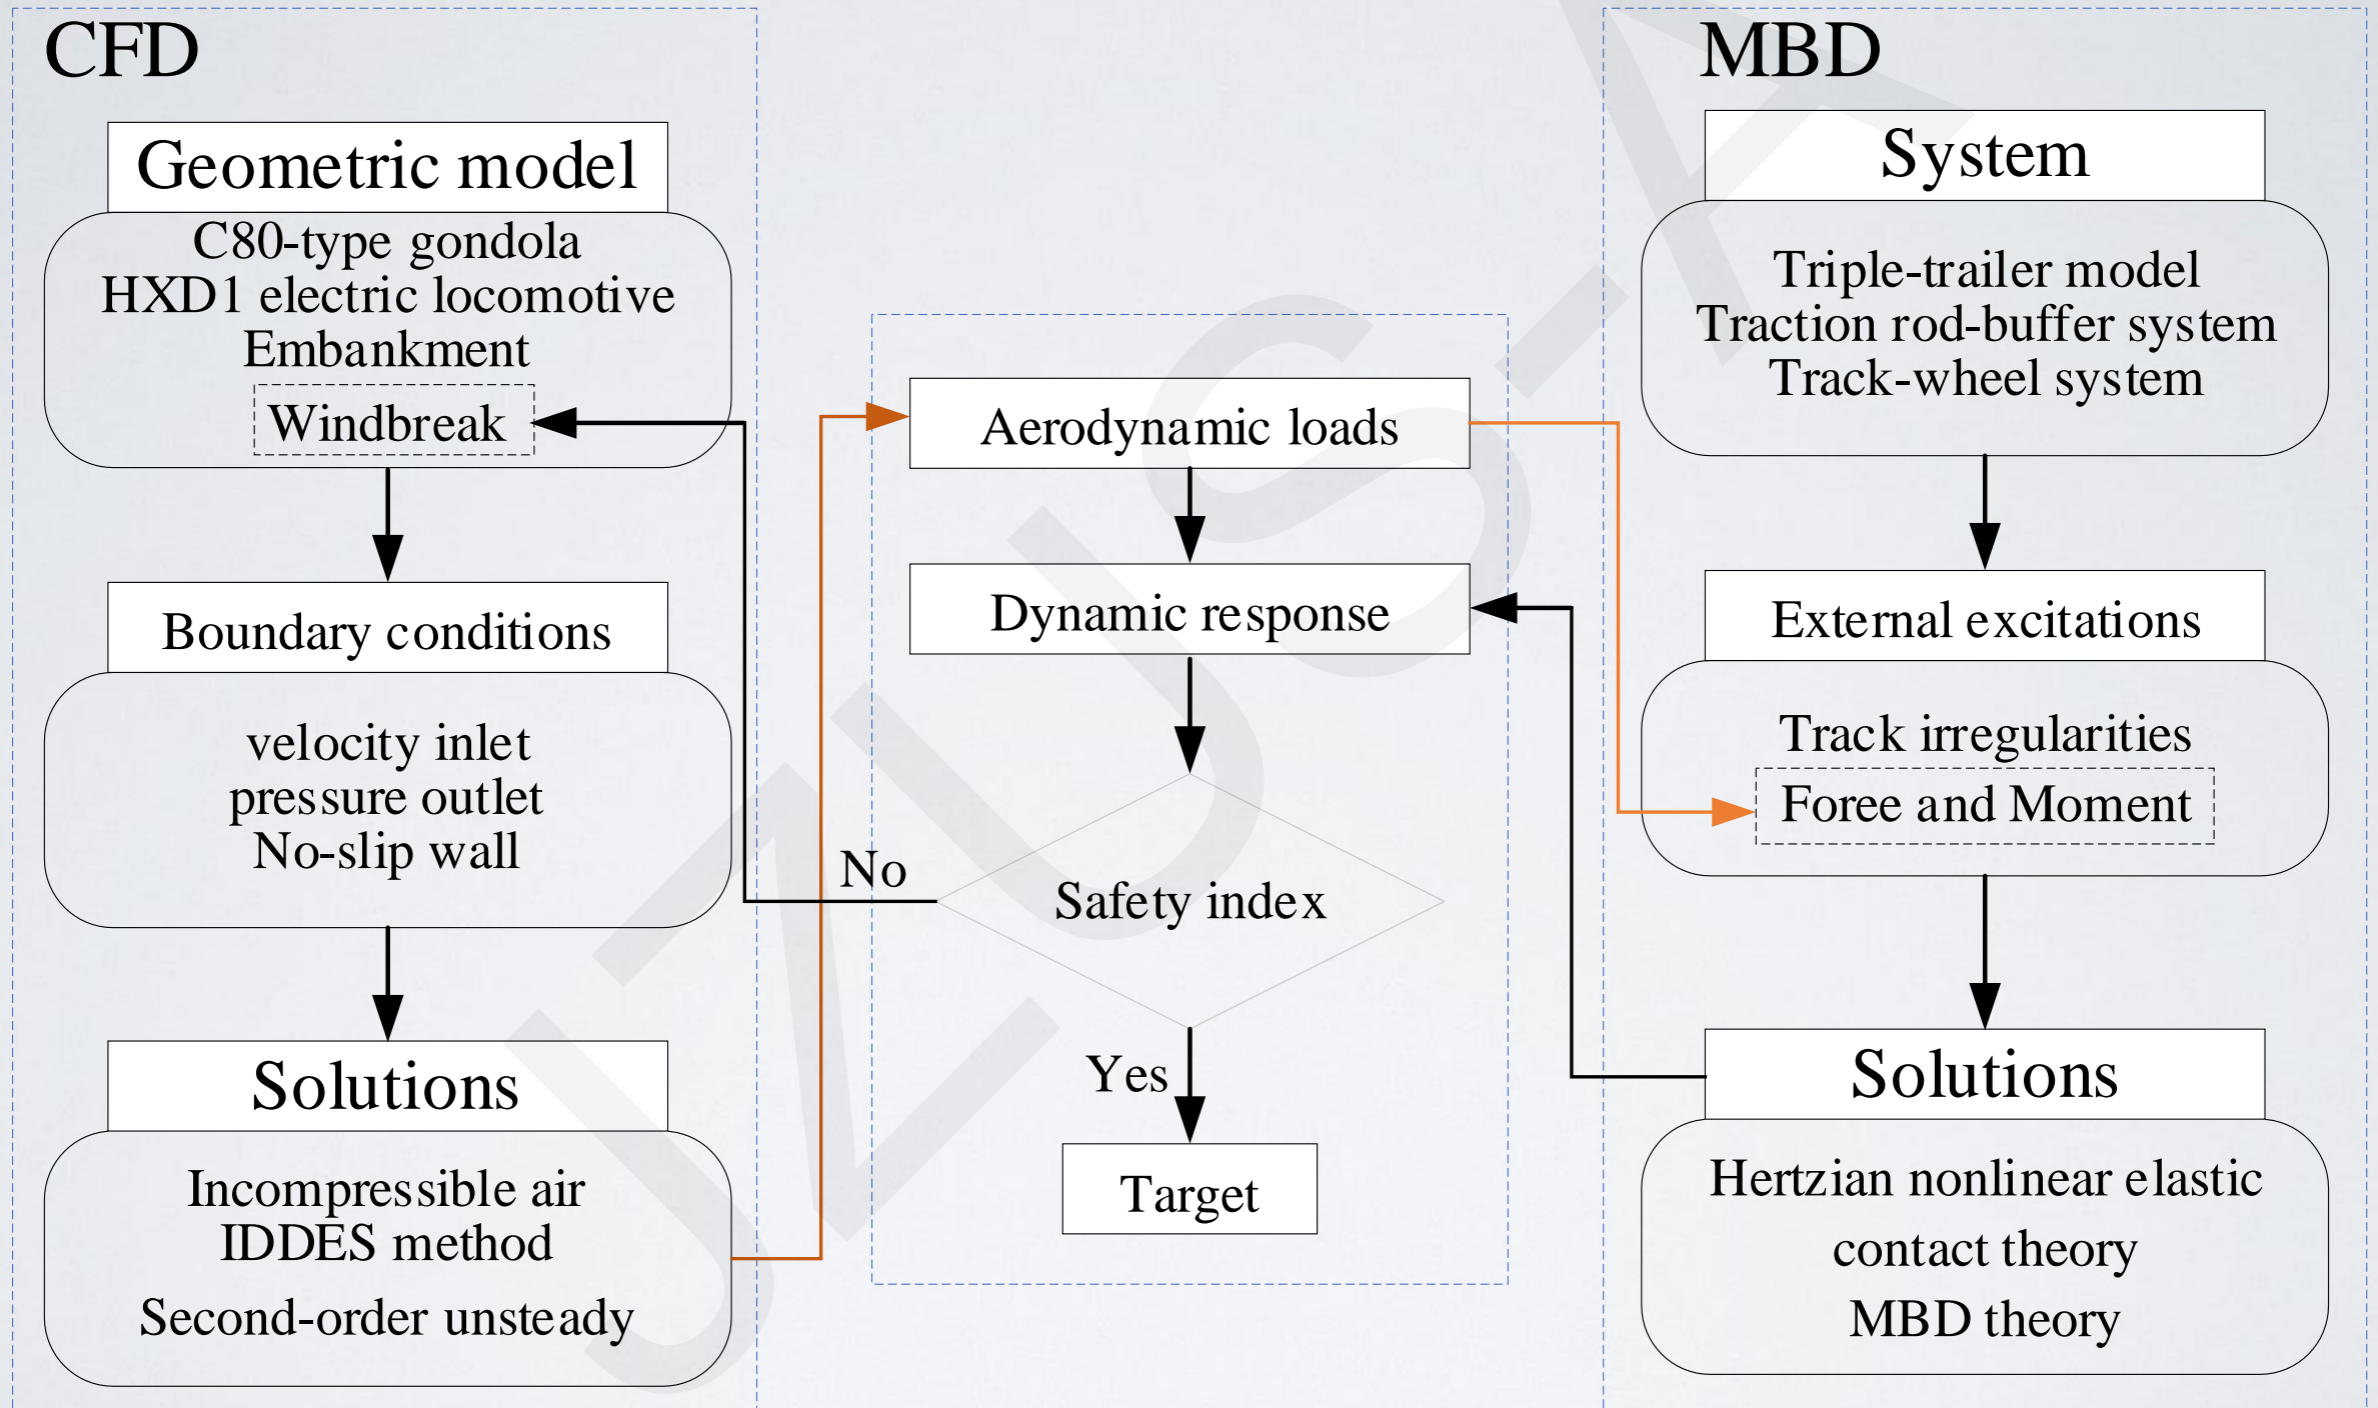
CFD

Geometric model

C80-type gondola
HXD1 electric locomotive
Embankment
Windbreak

Boundary conditions

velocity inlet
pressure outlet
No-slip wall

Solutions

Incompressible air
IDDES method
Second-order unsteady

Aerodynamic loads

Dynamic response

No

Safety index

Yes

Target

MBD

System

Triple-trailer model
Traction rod-buffer system
Track-wheel system

External excitations

Track irregularities
Foree and Moment

Solutions

Hertzian nonlinear elastic
contact theory
MBD theory